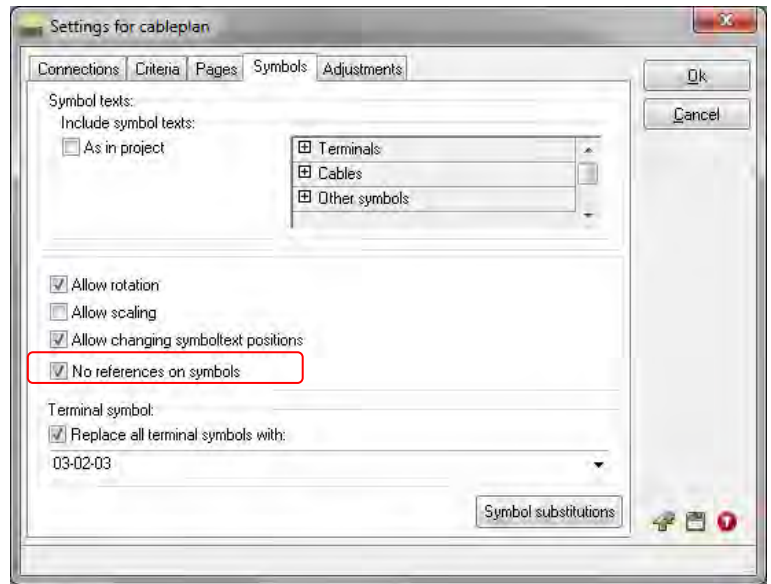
Settings for cableplan

Connections | Criteria | Pages | Symbols | Adjustments

Ok

Cancel

Symbol texts:
Include symbol texts:

As in project

Terminals
Cables
Other symbols

Allow rotation
Allow scaling
Allow changing symboltext positions
No references on symbols

Terminal symbol:
Replace all terminal symbols with:
03-02-03

Symbol substitutions